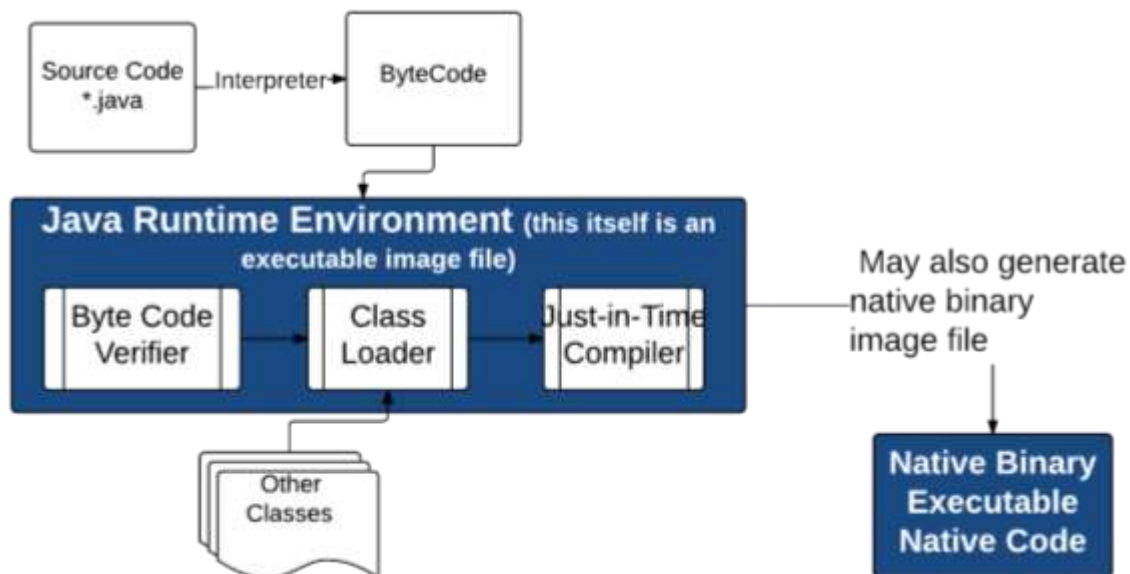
Source Code
*.java

Interpreter

ByteCode

Java Runtime Environment (this itself is an executable image file)

Byte Code Verifier

Class Loader

Just-in-Time Compiler

May also generate native binary image file

Other Classes

Native Binary Executable Native Code